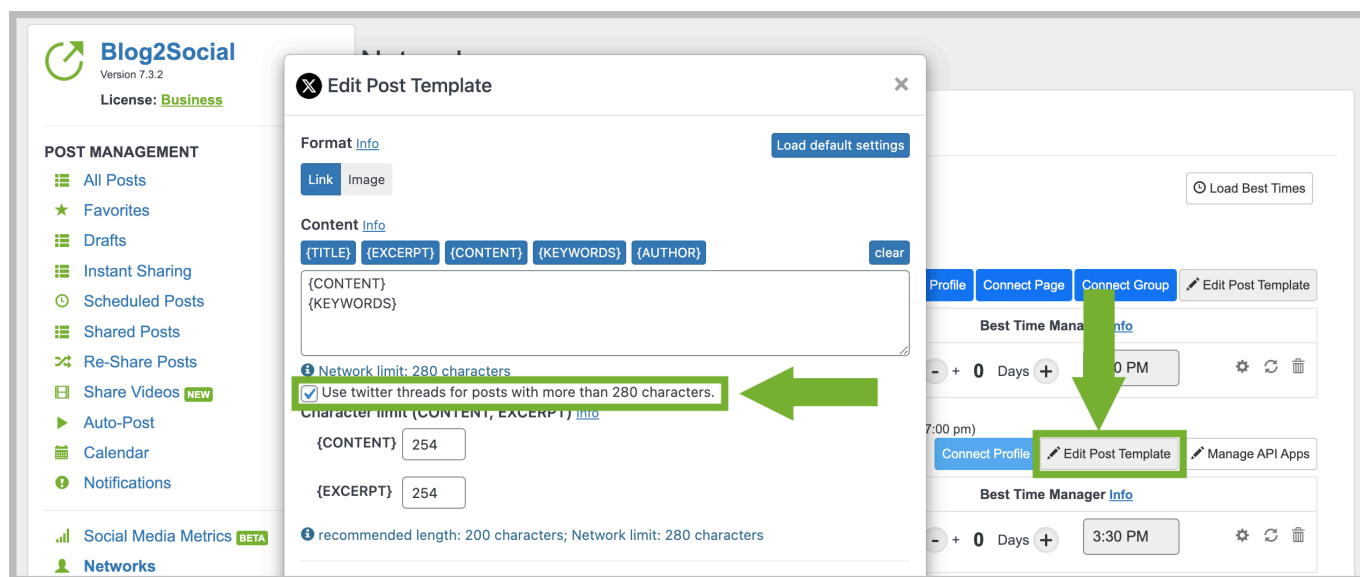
Blog2Social
Version 7.3.2
License: Business

POST MANAGEMENT
All Posts
Favorites
Drafts
Instant Sharing
Scheduled Posts
Shared Posts
Re-Share Posts
Share Videos NEW
Auto-Post
Calendar
Notifications

Social Media Metrics BETA
Networks

Edit Post Template

Format Info
Load default settings
Link Image

Content Info
{TITLE} {EXCERPT} {CONTENT} {KEYWORDS} {AUTHOR} clear
{CONTENT}
{KEYWORDS}

Network limit: 280 characters
Use twitter threads for posts with more than 280 characters.
Character limit (CONTENT, EXCERPT) Info
{CONTENT} 254
{EXCERPT} 254
recommended length: 200 characters; Network limit: 280 characters

Load Best Times
Profile Connect Page Connect Group Edit Post Template
Best Time Mana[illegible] Info
- + 0 Days + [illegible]0 PM
7:00 pm)
Connect Profile Edit Post Template Manage API Apps
Best Time Manager Info
- + 0 Days + 3:30 PM